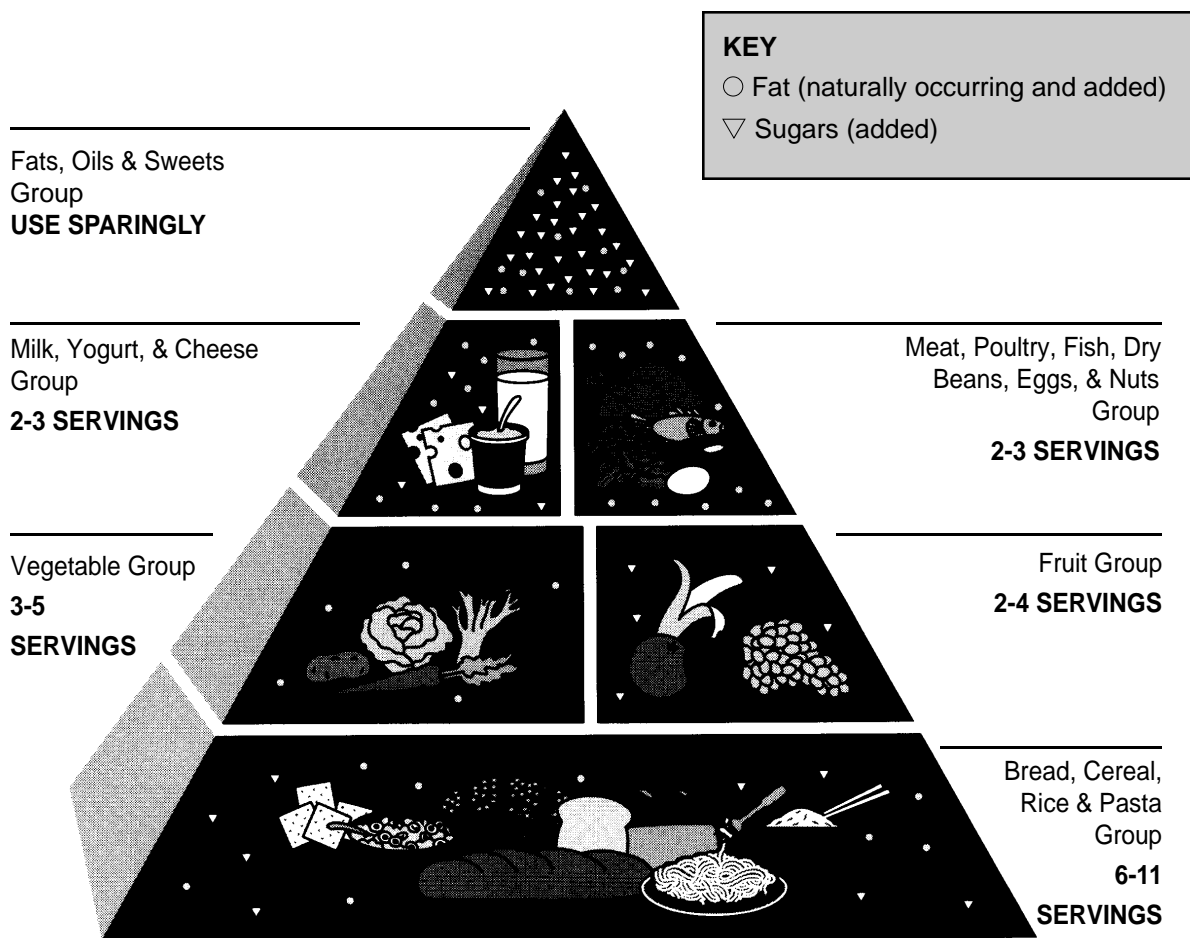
KEY
○ Fat (naturally occurring and added)
▽ Sugars (added)

Fats, Oils & Sweets Group
USE SPARINGLY

Milk, Yogurt, & Cheese Group
2-3 SERVINGS

Meat, Poultry, Fish, Dry Beans, Eggs, & Nuts Group
2-3 SERVINGS

Vegetable Group
3-5 SERVINGS

Fruit Group
2-4 SERVINGS

Bread, Cereal, Rice & Pasta Group
6-11 SERVINGS